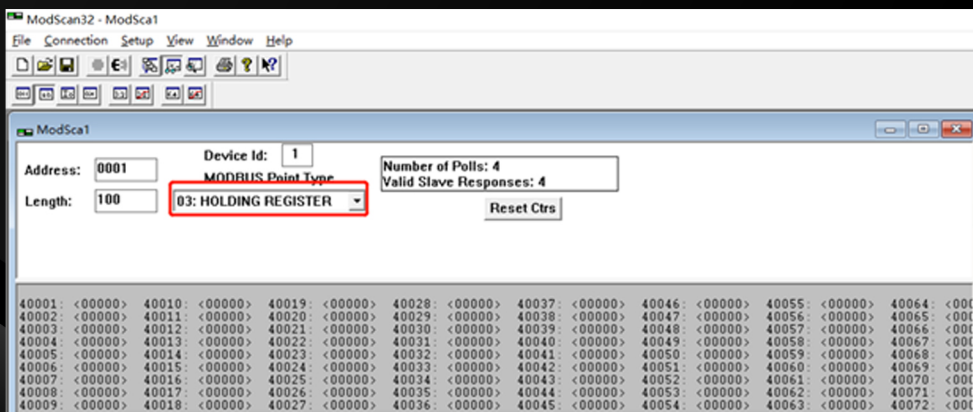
ModScan32 - ModSca1

File Connection Setup View Window Help

ModSca1

Address: 0001

Length: 100

Device Id: 1

MODBUS Point Type

03: HOLDING REGISTER

Number of Polls: 4
Valid Slave Responses: 4

Reset Ctrs

| | | | | | | | |
|---|---|---|---|---|---|---|---|
| 40001: <00000> | 40010: <00000> | 40019: <00000> | 40028: <00000> | 40037: <00000> | 40046: <00000> | 40055: <00000> | 40064: <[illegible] |
| 40002: <00000> | 40011: <00000> | 40020: <00000> | 40029: <00000> | 40038: <00000> | 40047: <00000> | 40056: <00000> | 40065: <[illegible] |
| 40003: <00000> | 40012: <00000> | 40021: <00000> | 40030: <00000> | 40039: <00000> | 40048: <00000> | 40057: <00000> | 40066: <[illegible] |
| 40004: <00000> | 40013: <00000> | 40022: <00000> | 40031: <00000> | 40040: <00000> | 40049: <00000> | 40058: <00000> | 40067: <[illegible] |
| 40005: <00000> | 40014: <00000> | 40023: <00000> | 40032: <00000> | 40041: <00000> | 40050: <00000> | 40059: <00000> | 40068: <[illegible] |
| 40006: <00000> | 40015: <00000> | 40024: <00000> | 40033: <00000> | 40042: <00000> | 40051: <00000> | 40060: <00000> | 40069: <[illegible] |
| 40007: <00000> | 40016: <00000> | 40025: <00000> | 40034: <00000> | 40043: <00000> | 40052: <00000> | 40061: <00000> | 40070: <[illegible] |
| 40008: <00000> | 40017: <00000> | 40026: <00000> | 40035: <00000> | 40044: <00000> | 40053: <00000> | 40062: <00000> | 40071: <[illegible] |
| 40009: <00000> | 40018: <00000> | 40027: <00000> | 40036: <00000> | 40045: <00000> | 40054: <00000> | 40063: <00000> | 40072: <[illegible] |